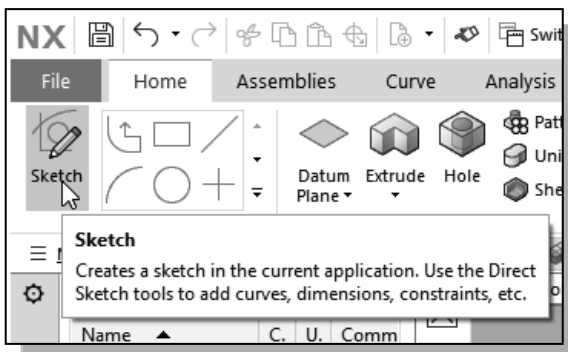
NX Swit

File Home Assemblies Curve Analysis

Sketch

Datum Plane ▾ Extrude ▾ Hole

Patt
Uni
She

Sketch

Creates a sketch in the current application. Use the Direct Sketch tools to add curves, dimensions, constraints, etc.

Name ▲ C. U. Comm